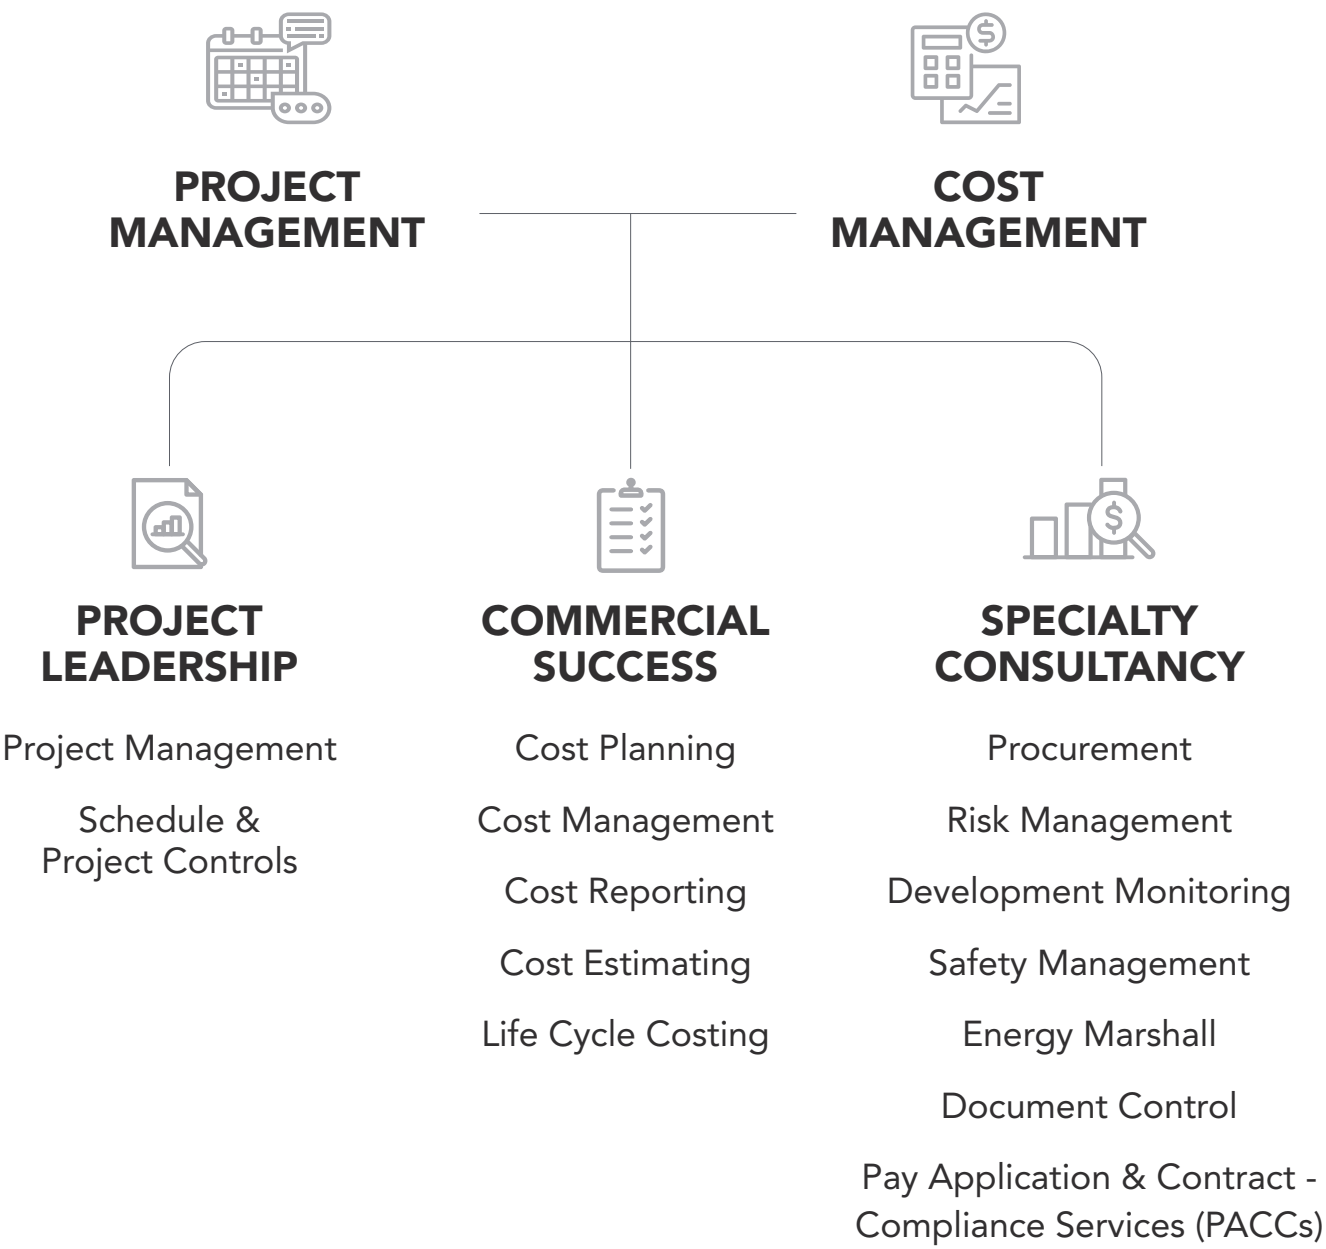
PROJECT MANAGEMENT

COST MANAGEMENT

PROJECT LEADERSHIP

Project Management

Schedule & Project Controls

COMMERCIAL SUCCESS

Cost Planning

Cost Management

Cost Reporting

Cost Estimating

Life Cycle Costing

SPECIALTY CONSULTANCY

Procurement

Risk Management

Development Monitoring

Safety Management

Energy Marshall

Document Control

Pay Application & Contract - Compliance Services (PACCs)